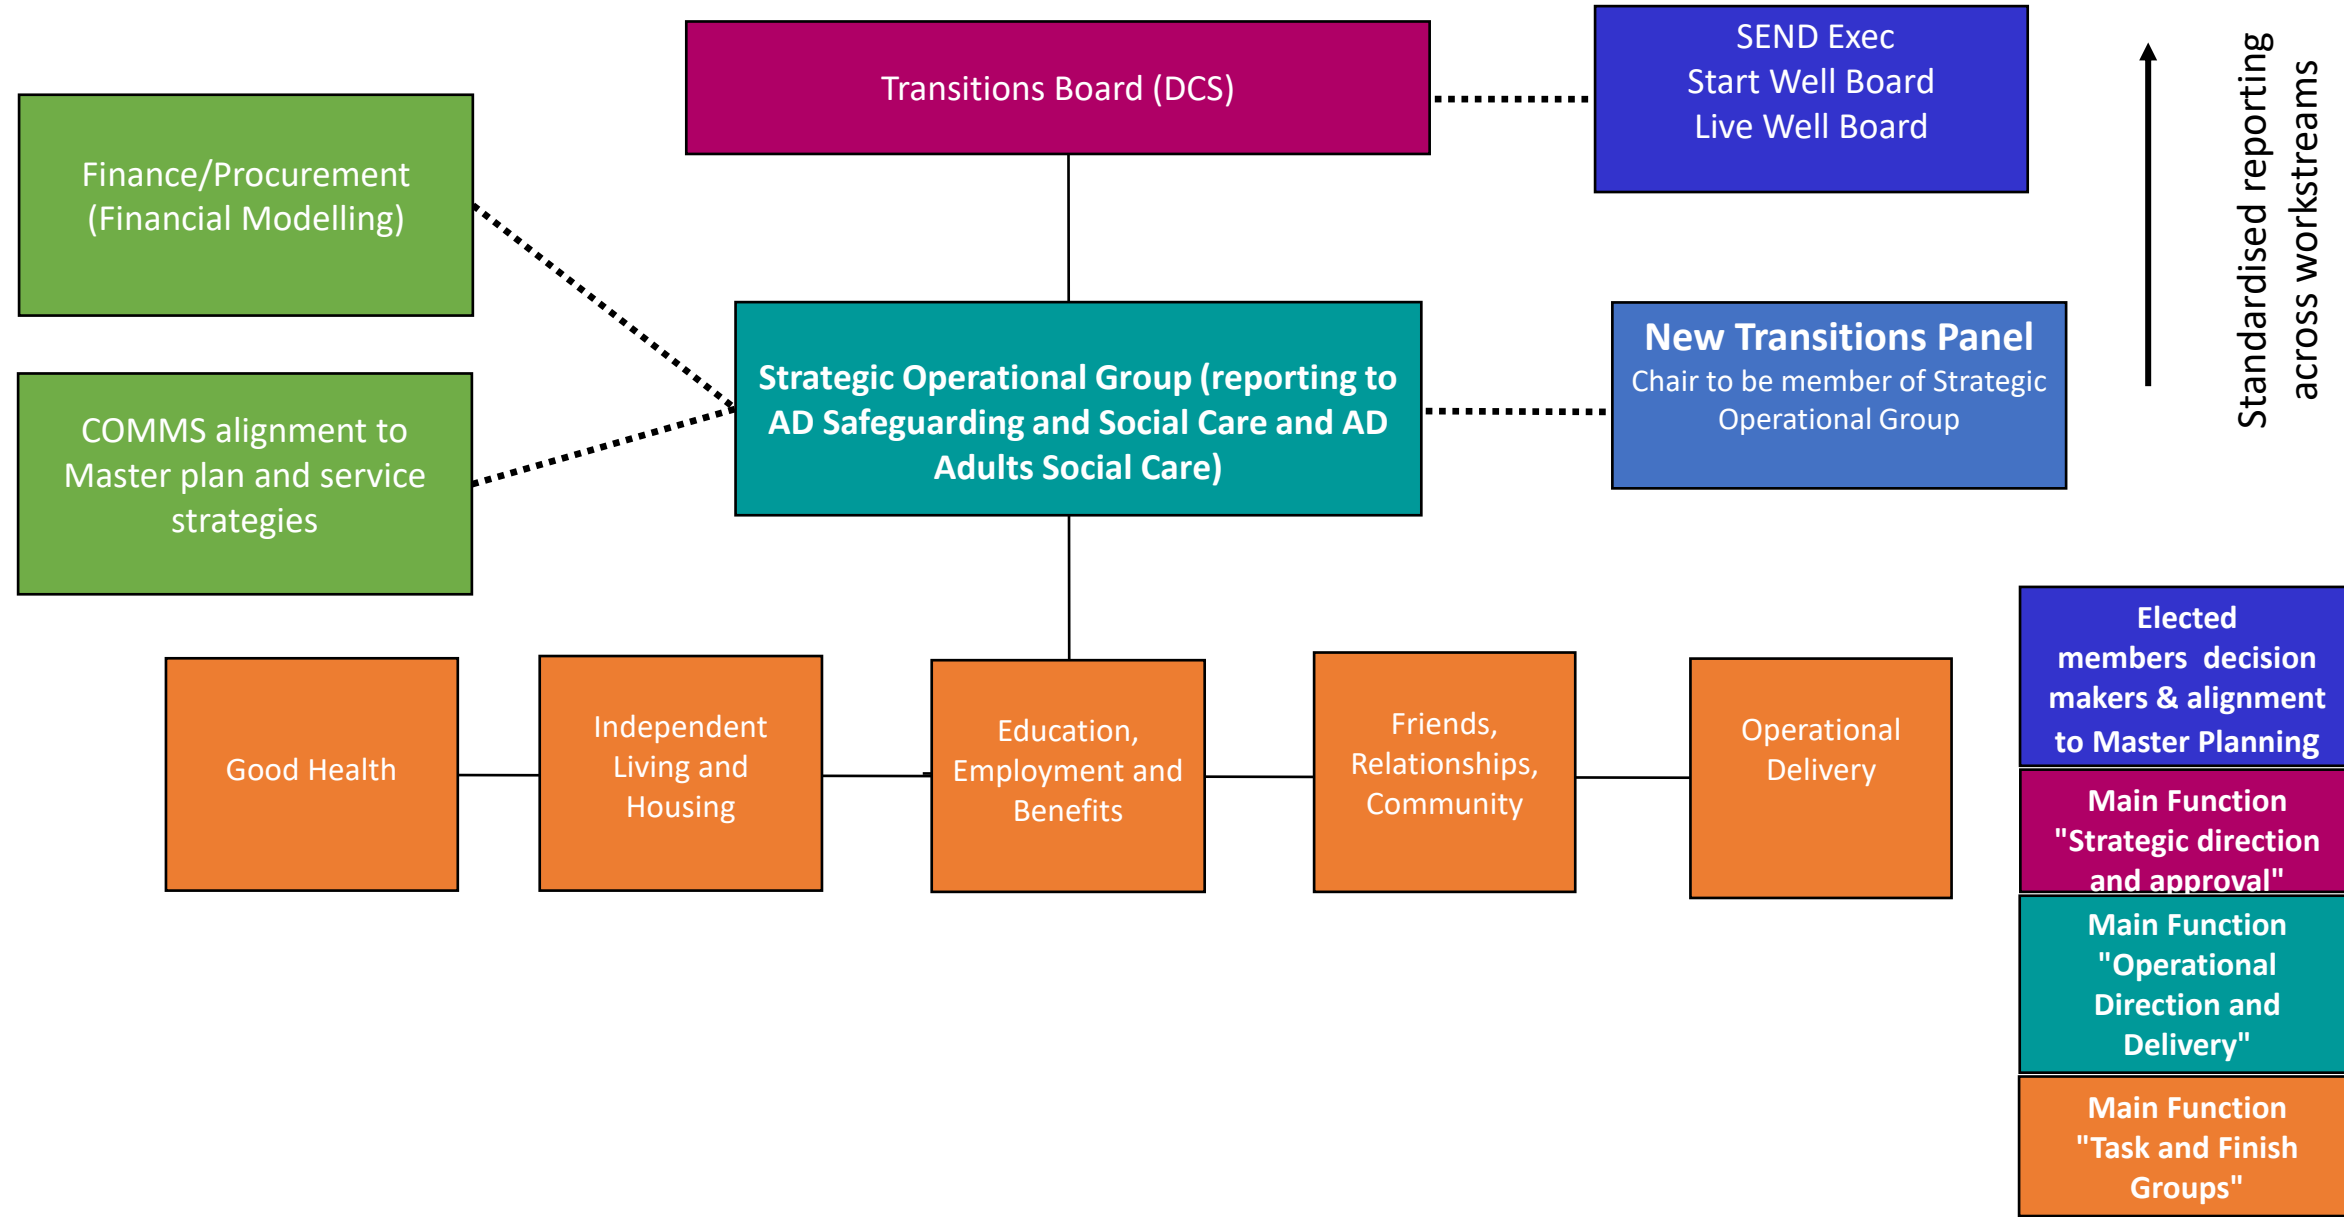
Transitions Board (DCS)

SEND Exec
Start Well Board
Live Well Board

Standardised reporting across workstreams

Finance/Procurement (Financial Modelling)

COMMS alignment to Master plan and service strategies

Strategic Operational Group (reporting to AD Safeguarding and Social Care and AD Adults Social Care)

New Transitions Panel
Chair to be member of Strategic Operational Group

Good Health

Independent Living and Housing

Education, Employment and Benefits

Friends, Relationships, Community

Operational Delivery

Elected members decision makers & alignment to Master Planning

Main Function "Strategic direction and approval"

Main Function "Operational Direction and Delivery"

Main Function "Task and Finish Groups"